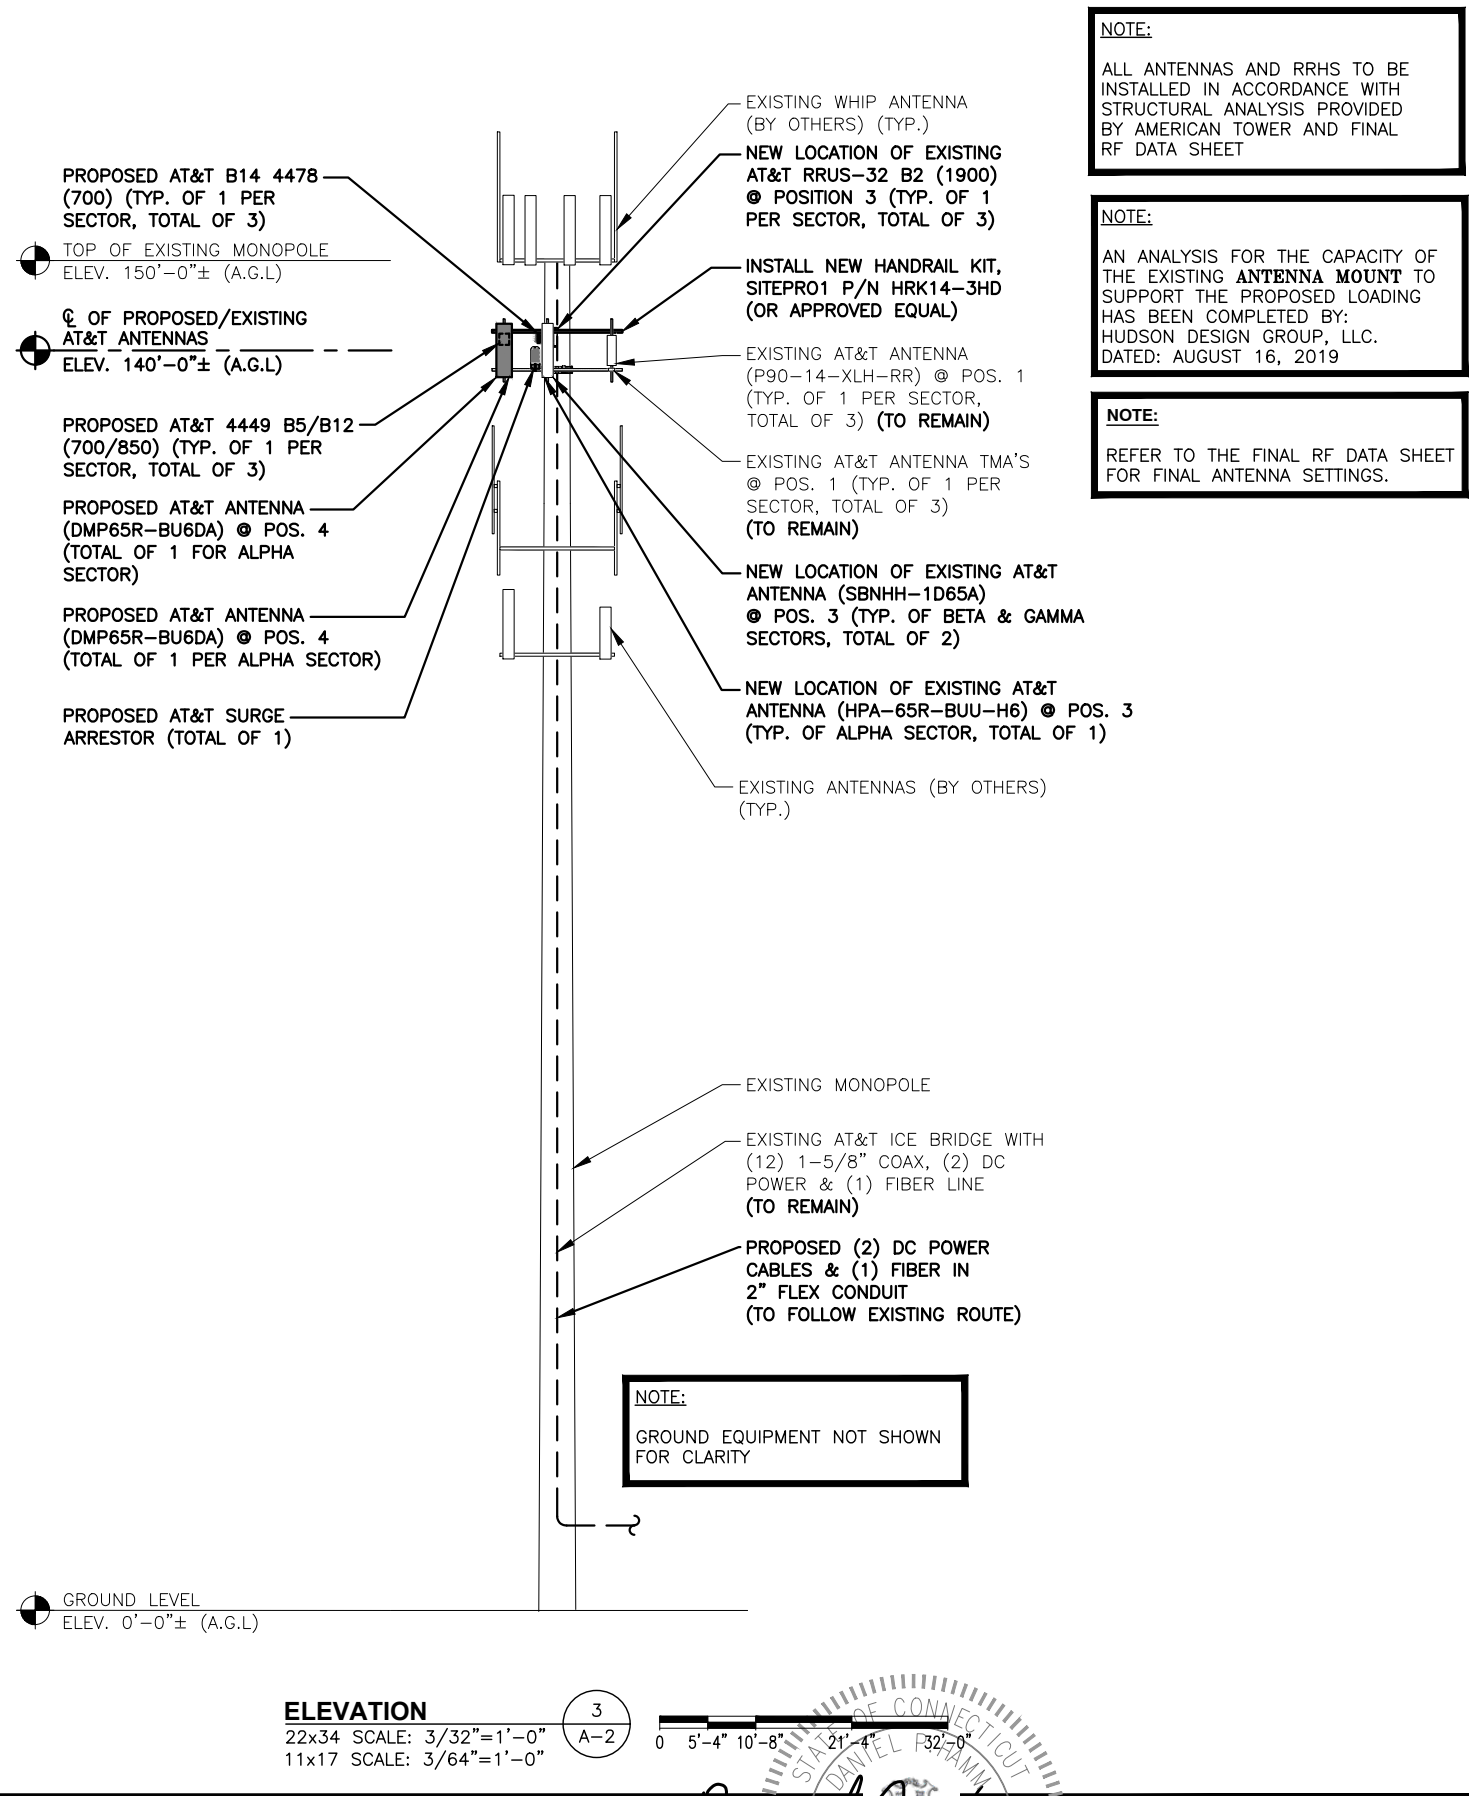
NOTE:

ALL ANTENNAS AND RRHS TO BE INSTALLED IN ACCORDANCE WITH STRUCTURAL ANALYSIS PROVIDED BY AMERICAN TOWER AND FINAL RF DATA SHEET

NOTE:

AN ANALYSIS FOR THE CAPACITY OF THE EXISTING ANTENNA MOUNT TO SUPPORT THE PROPOSED LOADING HAS BEEN COMPLETED BY: HUDSON DESIGN GROUP, LLC. DATED: AUGUST 16, 2019

NOTE:

REFER TO THE FINAL RF DATA SHEET FOR FINAL ANTENNA SETTINGS.

EXISTING WHIP ANTENNA (BY OTHERS) (TYP.)

NEW LOCATION OF EXISTING AT&T RRUS-32 B2 (1900) @ POSITION 3 (TYP. OF 1 PER SECTOR, TOTAL OF 3)

INSTALL NEW HANDRAIL KIT, SITEPRO1 P/N HRK14-3HD (OR APPROVED EQUAL)

EXISTING AT&T ANTENNA (P90-14-XLH-RR) @ POS. 1 (TYP. OF 1 PER SECTOR, TOTAL OF 3) (TO REMAIN)

EXISTING AT&T ANTENNA TMA'S @ POS. 1 (TYP. OF 1 PER SECTOR, TOTAL OF 3) (TO REMAIN)

NEW LOCATION OF EXISTING AT&T ANTENNA (SBNHH-1D65A) @ POS. 3 (TYP. OF BETA & GAMMA SECTORS, TOTAL OF 2)

NEW LOCATION OF EXISTING AT&T ANTENNA (HPA-65R-BUU-H6) @ POS. 3 (TYP. OF ALPHA SECTOR, TOTAL OF 1)

EXISTING ANTENNAS (BY OTHERS) (TYP.)

PROPOSED AT&T B14 4478 (700) (TYP. OF 1 PER SECTOR, TOTAL OF 3)

TOP OF EXISTING MONOPOLE
ELEV. 150'-0"± (A.G.L)

℄ OF PROPOSED/EXISTING AT&T ANTENNAS
ELEV. 140'-0"± (A.G.L)

PROPOSED AT&T 4449 B5/B12 (700/850) (TYP. OF 1 PER SECTOR, TOTAL OF 3)

PROPOSED AT&T ANTENNA (DMP65R-BU6DA) @ POS. 4 (TOTAL OF 1 FOR ALPHA SECTOR)

PROPOSED AT&T ANTENNA (DMP65R-BU6DA) @ POS. 4 (TOTAL OF 1 PER ALPHA SECTOR)

PROPOSED AT&T SURGE ARRESTOR (TOTAL OF 1)

EXISTING MONOPOLE

EXISTING AT&T ICE BRIDGE WITH (12) 1-5/8" COAX, (2) DC POWER & (1) FIBER LINE (TO REMAIN)

PROPOSED (2) DC POWER CABLES & (1) FIBER IN 2" FLEX CONDUIT (TO FOLLOW EXISTING ROUTE)

NOTE:

GROUND EQUIPMENT NOT SHOWN FOR CLARITY

GROUND LEVEL
ELEV. 0'-0"± (A.G.L)

ELEVATION
22x34 SCALE: 3/32"=1'-0"
11x17 SCALE: 3/64"=1'-0"

3
A-2

0 5'-4" 10'-8" 21'-4" 32'-0"

STATE OF CONNECTICUT
DANIEL P. HAMM